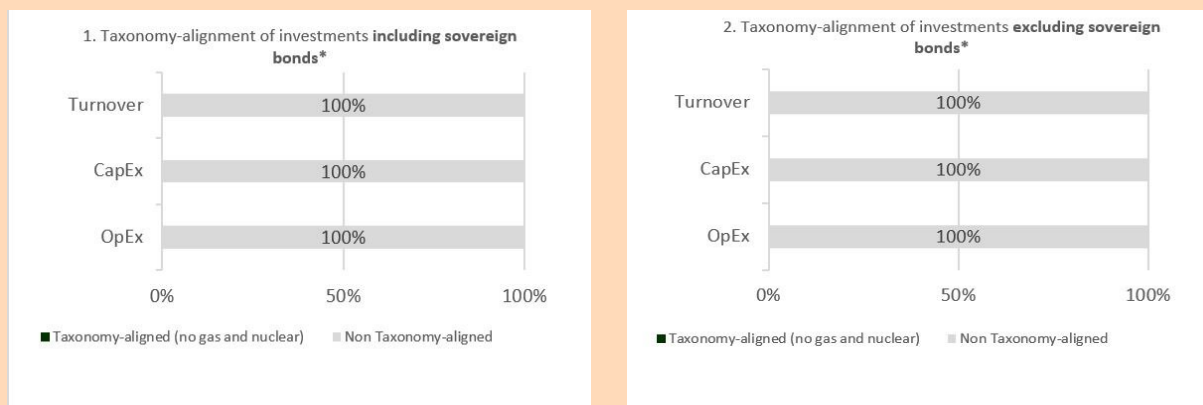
1. Taxonomy-alignment of investments **including sovereign bonds***

Turnover 100%

CapEx 100%

OpEx 100%

0% 50% 100%

■ Taxonomy-aligned (no gas and nuclear) ■ Non Taxonomy-aligned

2. Taxonomy-alignment of investments **excluding sovereign bonds***

Turnover 100%

CapEx 100%

OpEx 100%

0% 50% 100%

■ Taxonomy-aligned (no gas and nuclear) ■ Non Taxonomy-aligned